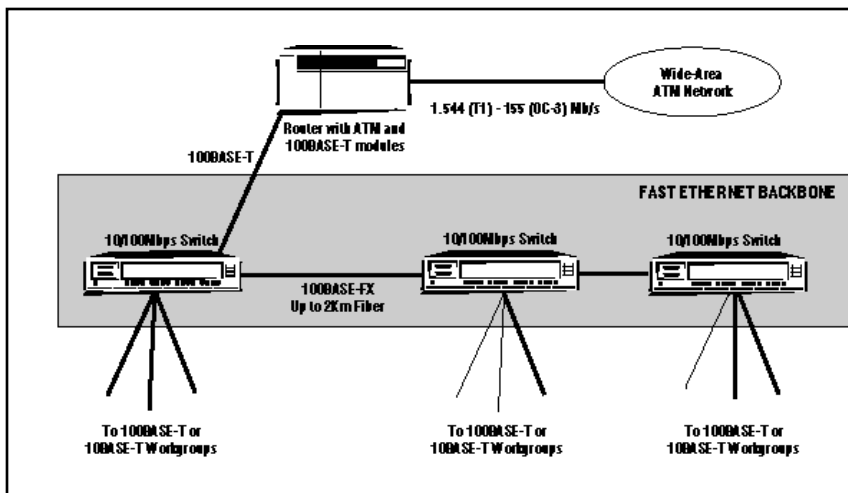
Wide-Area
ATM Network

1.544 (T1) - 155 (OC-3) Mb/s

Router with ATM and
100BASE-T modules

100BASE-T

FAST ETHERNET BACKBONE

10/100Mbps Switch

10/100Mbps Switch

10/100Mbps Switch

100BASE-FX
Up to 2Km Fiber

To 100BASE-T or
10BASE-T Workgroups

To 100BASE-T or
10BASE-T Workgroups

To 100BASE-T or
10BASE-T Workgroups